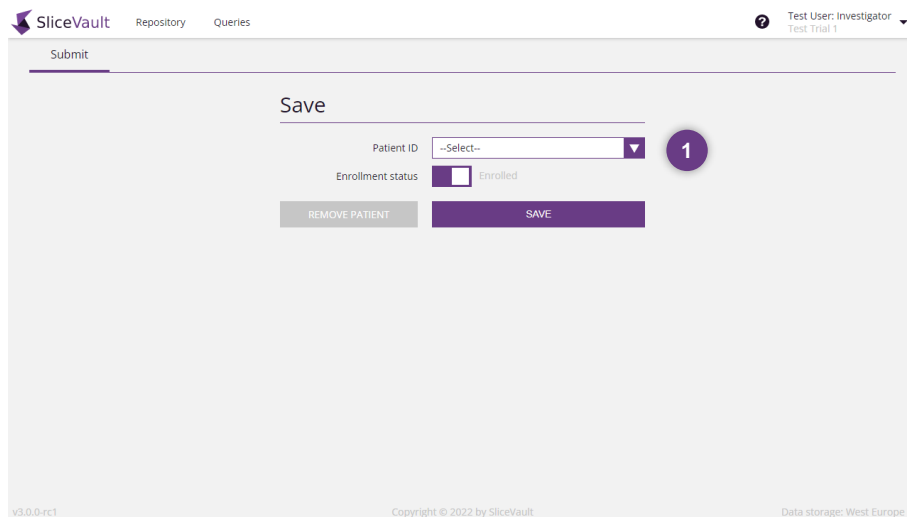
SliceVault Repository Queries

Test User: Investigator
Test Trial 1

Submit

Save

Patient ID --Select--

1

Enrollment status Enrolled

REMOVE PATIENT SAVE

v3.0.0-rc1 Copyright © 2022 by SliceVault Data storage: West Europe